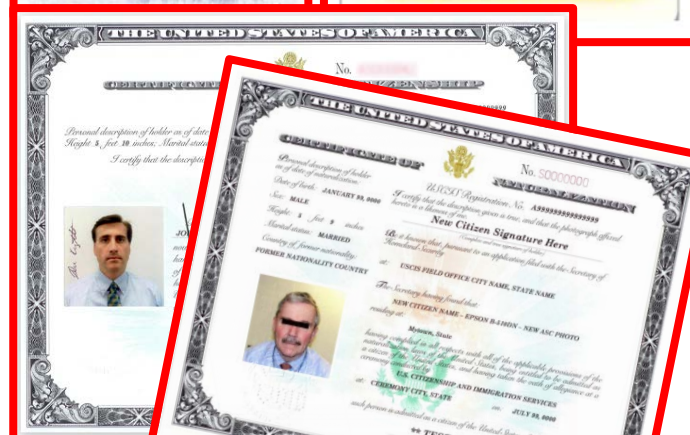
THE UNITED STATES OF AMERICA

No. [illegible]

CERTIFICATE OF CITIZENSHIP

Personal description of holder as of date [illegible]
Height 5 feet 10 inches; Marital status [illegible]

I certify that the description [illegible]

JO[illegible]

THE UNITED STATES OF AMERICA

No. S0000000

CERTIFICATE OF NATURALIZATION

Personal description of holder as of date of naturalization:
Date of birth: JANUARY 30, 0000
Sex: MALE
Height: 5 feet 9 inches
Marital status: MARRIED
Country of former nationality:
FORMER NATIONALITY COUNTRY

USCIS Registration No. A999999999999999

I certify that the description above given is true, and that the photograph affixed hereto is a likeness of me.

New Citizen Signature Here

(Complete and true signature of holder)

Be it known that, pursuant to an application filed with the Secretary of Homeland Security

at: USCIS FIELD OFFICE CITY NAME, STATE NAME

The Secretary having found that:
NEW CITIZEN NAME - EPSON B-510DN - NEW ASC PHOTO

residing at:
Mynearn, State

having complied in all respects with all of the applicable provisions of the naturalization laws of the United States, and having taken the oath of allegiance at a ceremony conducted by

U.S. CITIZENSHIP AND IMMIGRATION SERVICES

at: CEREMONY CITY, STATE on: JULY 00, 0000

such person is admitted as a citizen of the United States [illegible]